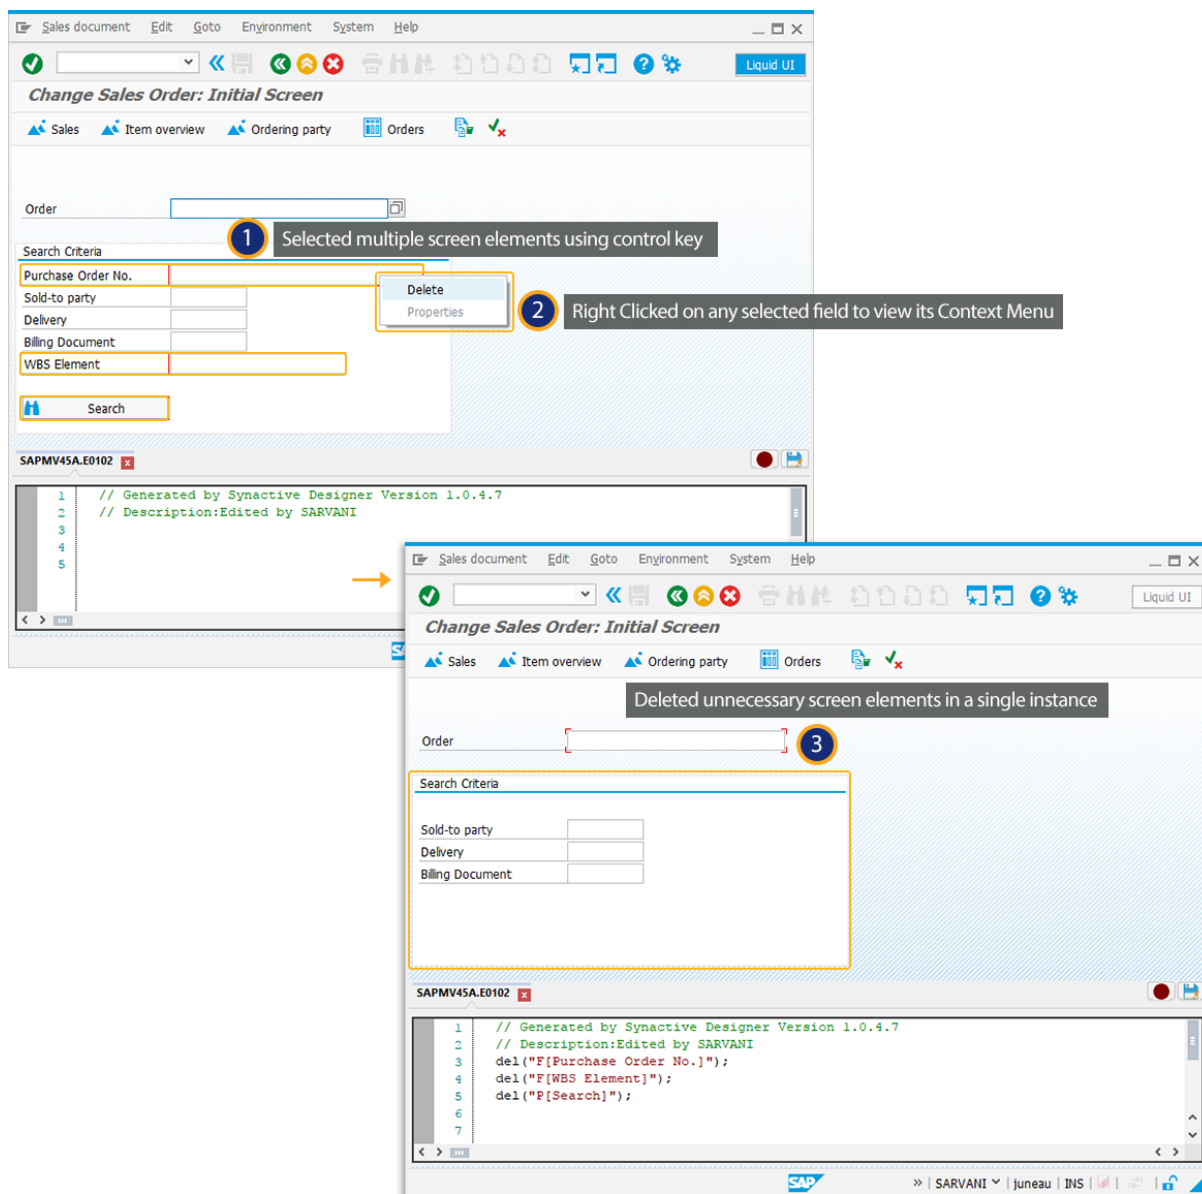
Sales document Edit Goto Environment System Help

Liquid UI

Change Sales Order: Initial Screen

Sales Item overview Ordering party Orders

Order

1 Selected multiple screen elements using control key

Search Criteria

Purchase Order No.

Delete

Properties

2 Right Clicked on any selected field to view its Context Menu

Sold-to party

Delivery

Billing Document

WBS Element

Search

SAPMV45A.E0102

1 // Generated by Synactive Designer Version 1.0.4.7
2 // Description:Edited by SARVANI
3
4
5

Sales document Edit Goto Environment System Help

Liquid UI

Change Sales Order: Initial Screen

Sales Item overview Ordering party Orders

Deleted unnecessary screen elements in a single instance

Order

3

Search Criteria

Sold-to party

Delivery

Billing Document

SAPMV45A.E0102

1 // Generated by Synactive Designer Version 1.0.4.7
2 // Description:Edited by SARVANI
3 del("F[Purchase Order No.]");
4 del("F[WBS Element]");
5 del("P[Search]");
6
7

SAP

» | SARVANI | juneau | INS |